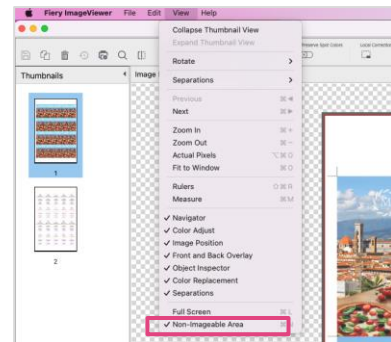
Fiery ImageViewer File Edit View Help

Thumbnails

Image

1

2

Collapse Thumbnail View
Expand Thumbnail View

Rotate

Separations

Previous
Next

Zoom In
Zoom Out
Actual Pixels
Fit to Window

Rulers
Measure

✓ Navigator
✓ Color Adjust
✓ Image Position
✓ Front and Back Overlay
✓ Object Inspector
✓ Color Replacement
✓ Separations

Full Screen
✓ Non-Imageable Area

Preserve Spot Colors

Local Correction